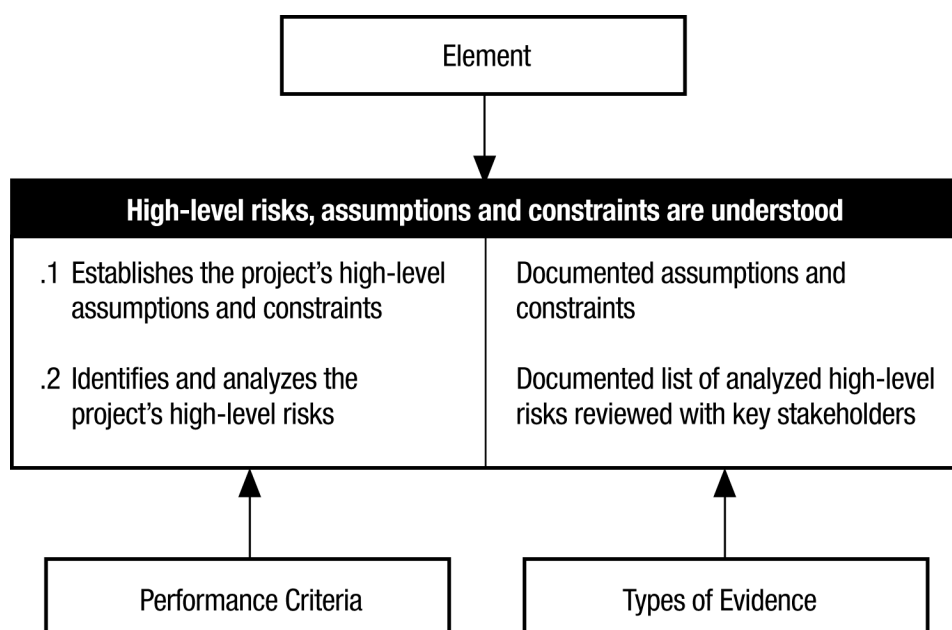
Element

High-level risks, assumptions and constraints are understood

| .1 Establishes the project's high-level assumptions and constraints | Documented assumptions and constraints |
|---|---|
| .2 Identifies and analyzes the project's high-level risks | Documented list of analyzed high-level risks reviewed with key stakeholders |

Performance Criteria

Types of Evidence